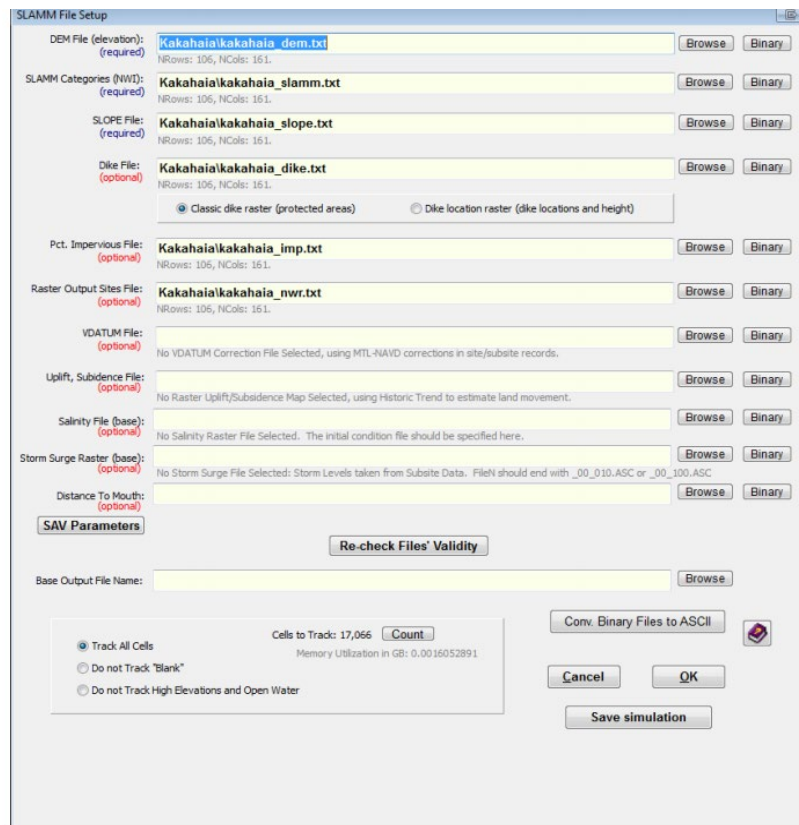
SLAMM File Setup

DEM File (elevation): (required) Kakahaia\kakahaia_dem.txt Browse Binary
NRows: 106, NCols: 161.

SLAMM Categories (NWI): (required) Kakahaia\kakahaia_slamm.txt Browse Binary
NRows: 106, NCols: 161.

SLOPE File: (required) Kakahaia\kakahaia_slope.txt Browse Binary
NRows: 106, NCols: 161.

Dike File: (optional) Kakahaia\kakahaia_dike.txt Browse Binary
NRows: 106, NCols: 161.

Classic dike raster (protected areas)
Dike location raster (dike locations and height)

Pct. Impervious File: (optional) Kakahaia\kakahaia_imp.txt Browse Binary
NRows: 106, NCols: 161.

Raster Output Sites File: (optional) Kakahaia\kakahaia_nwr.txt Browse Binary
NRows: 106, NCols: 161.

VDATUM File: (optional) Browse Binary
No VDATUM Correction File Selected, using MTL-NAVD corrections in site/subsite records.

Uplift, Subsidence File: (optional) Browse Binary
No Raster Uplift/Subsidence Map Selected, using Historic Trend to estimate land movement.

Salinity File (base): (optional) Browse Binary
No Salinity Raster File Selected. The initial condition file should be specified here.

Storm Surge Raster (base): (optional) Browse Binary
No Storm Surge File Selected: Storm Levels taken from Subsite Data. FileN should end with _00_010.ASC or _00_100.ASC

Distance To Mouth: (optional) Browse Binary

SAV Parameters

Re-check Files' Validity

Base Output File Name: Browse

Track All Cells
Do not Track "Blank"
Do not Track High Elevations and Open Water

Cells to Track: 17,066 Count
Memory Utilization in GB: 0.0016052891

Conv. Binary Files to ASCII

Cancel OK

Save simulation